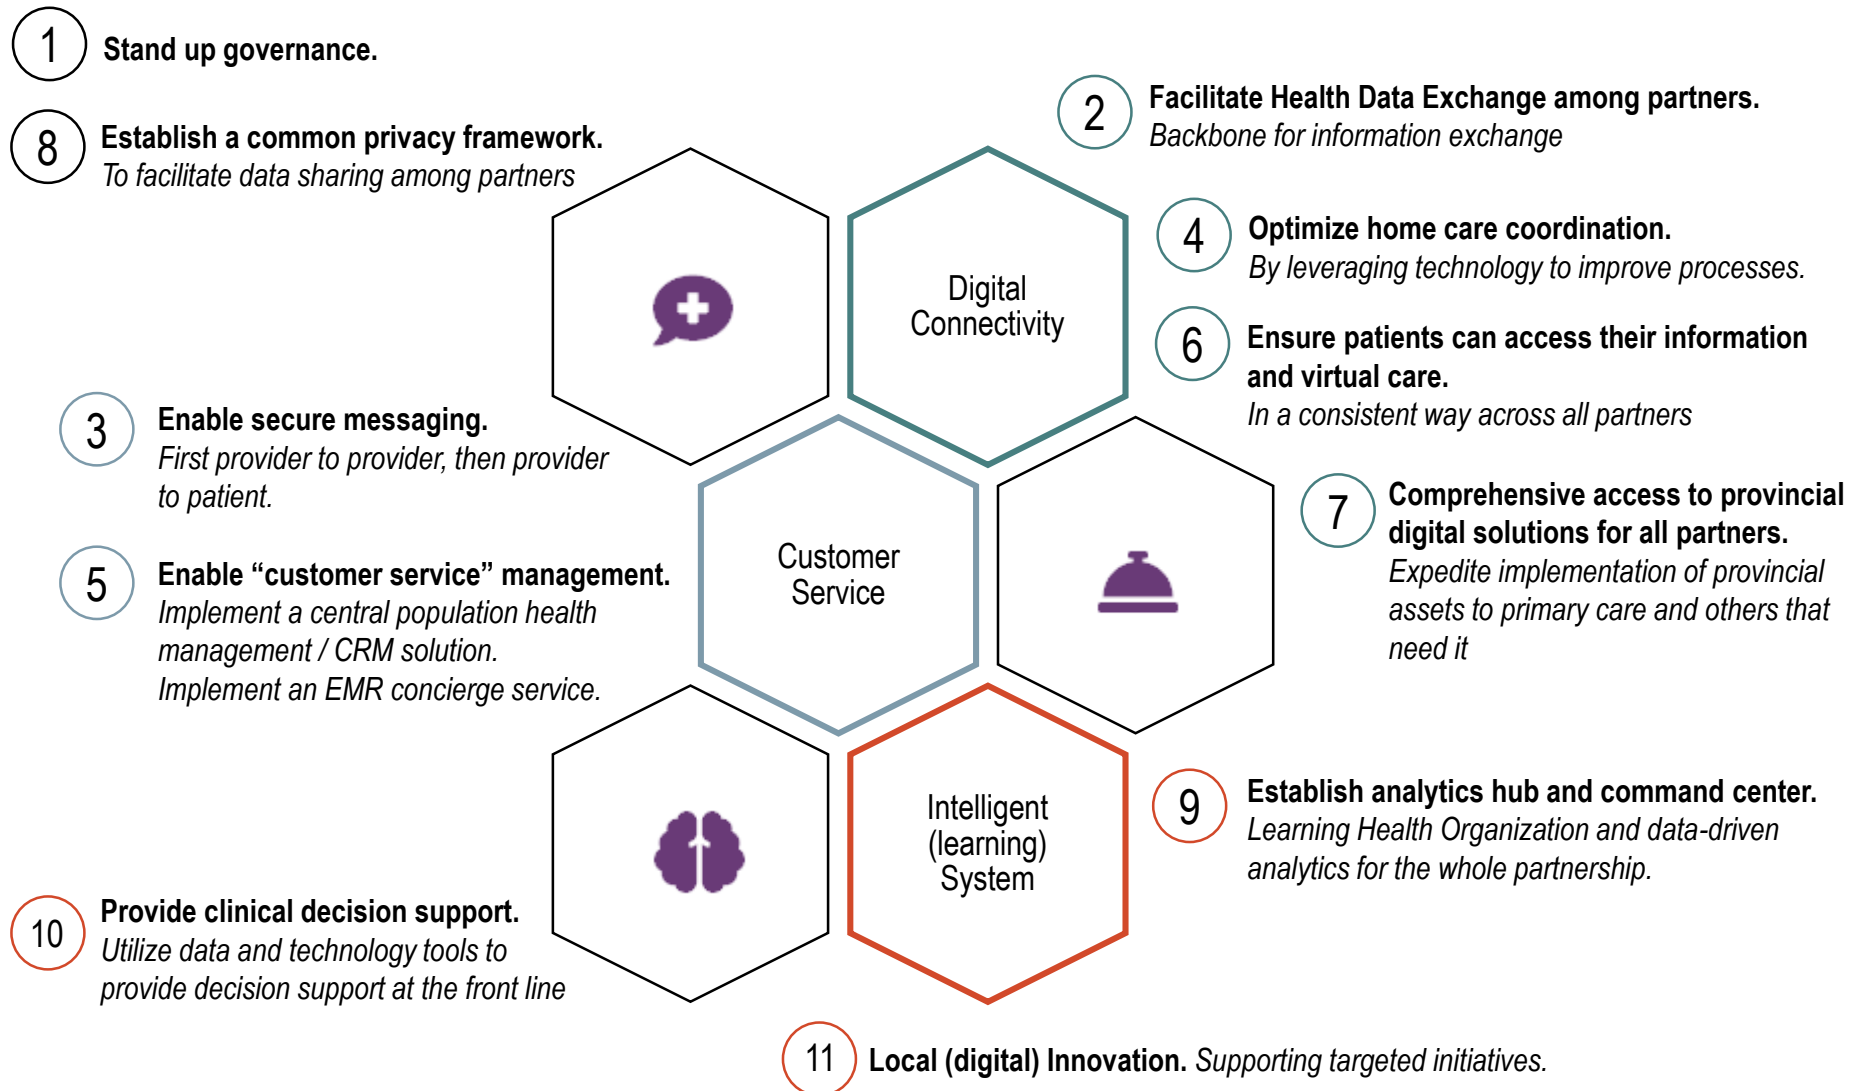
1 Stand up governance.

2 Facilitate Health Data Exchange among partners.
Backbone for information exchange

8 Establish a common privacy framework.
To facilitate data sharing among partners

Digital Connectivity

4 Optimize home care coordination.
By leveraging technology to improve processes.

6 Ensure patients can access their information and virtual care.
In a consistent way across all partners

3 Enable secure messaging.
First provider to provider, then provider to patient.

Customer Service

7 Comprehensive access to provincial digital solutions for all partners.
Expedite implementation of provincial assets to primary care and others that need it

5 Enable "customer service" management.
Implement a central population health management / CRM solution.
Implement an EMR concierge service.

Intelligent (learning) System

9 Establish analytics hub and command center.
Learning Health Organization and data-driven analytics for the whole partnership.

10 Provide clinical decision support.
Utilize data and technology tools to provide decision support at the front line

11 Local (digital) Innovation. Supporting targeted initiatives.